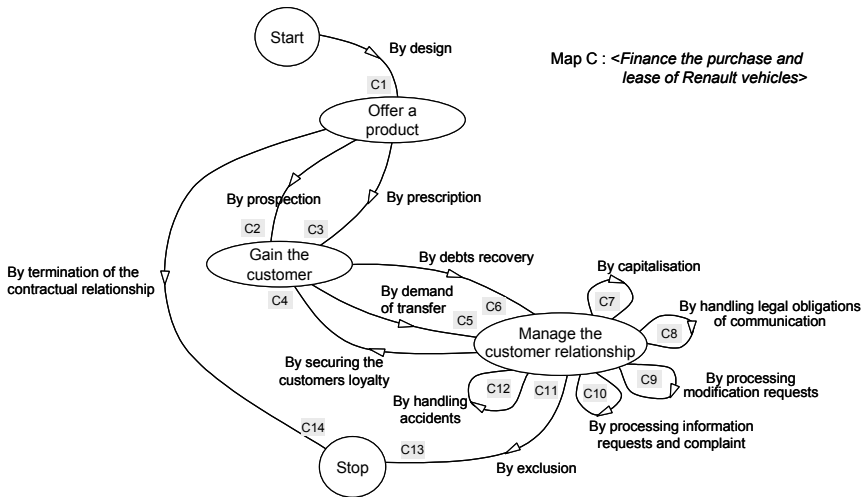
Map C : <*Finance the purchase and lease of Renault vehicles*>

Start

By design

C1

Offer a product

By prospection

By prescription

C2

C3

Gain the customer

By termination of the contractual relationship

By debts recovery

By capitalisation

By demand of transfer

C6

C7

By handling legal obligations of communication

C4

C5

C8

Manage the customer relationship

By securing the customers loyalty

C9

By processing modification requests

C12

C11

By handling accidents

C10

By processing information requests and complaint

C14

C13

Stop

By exclusion